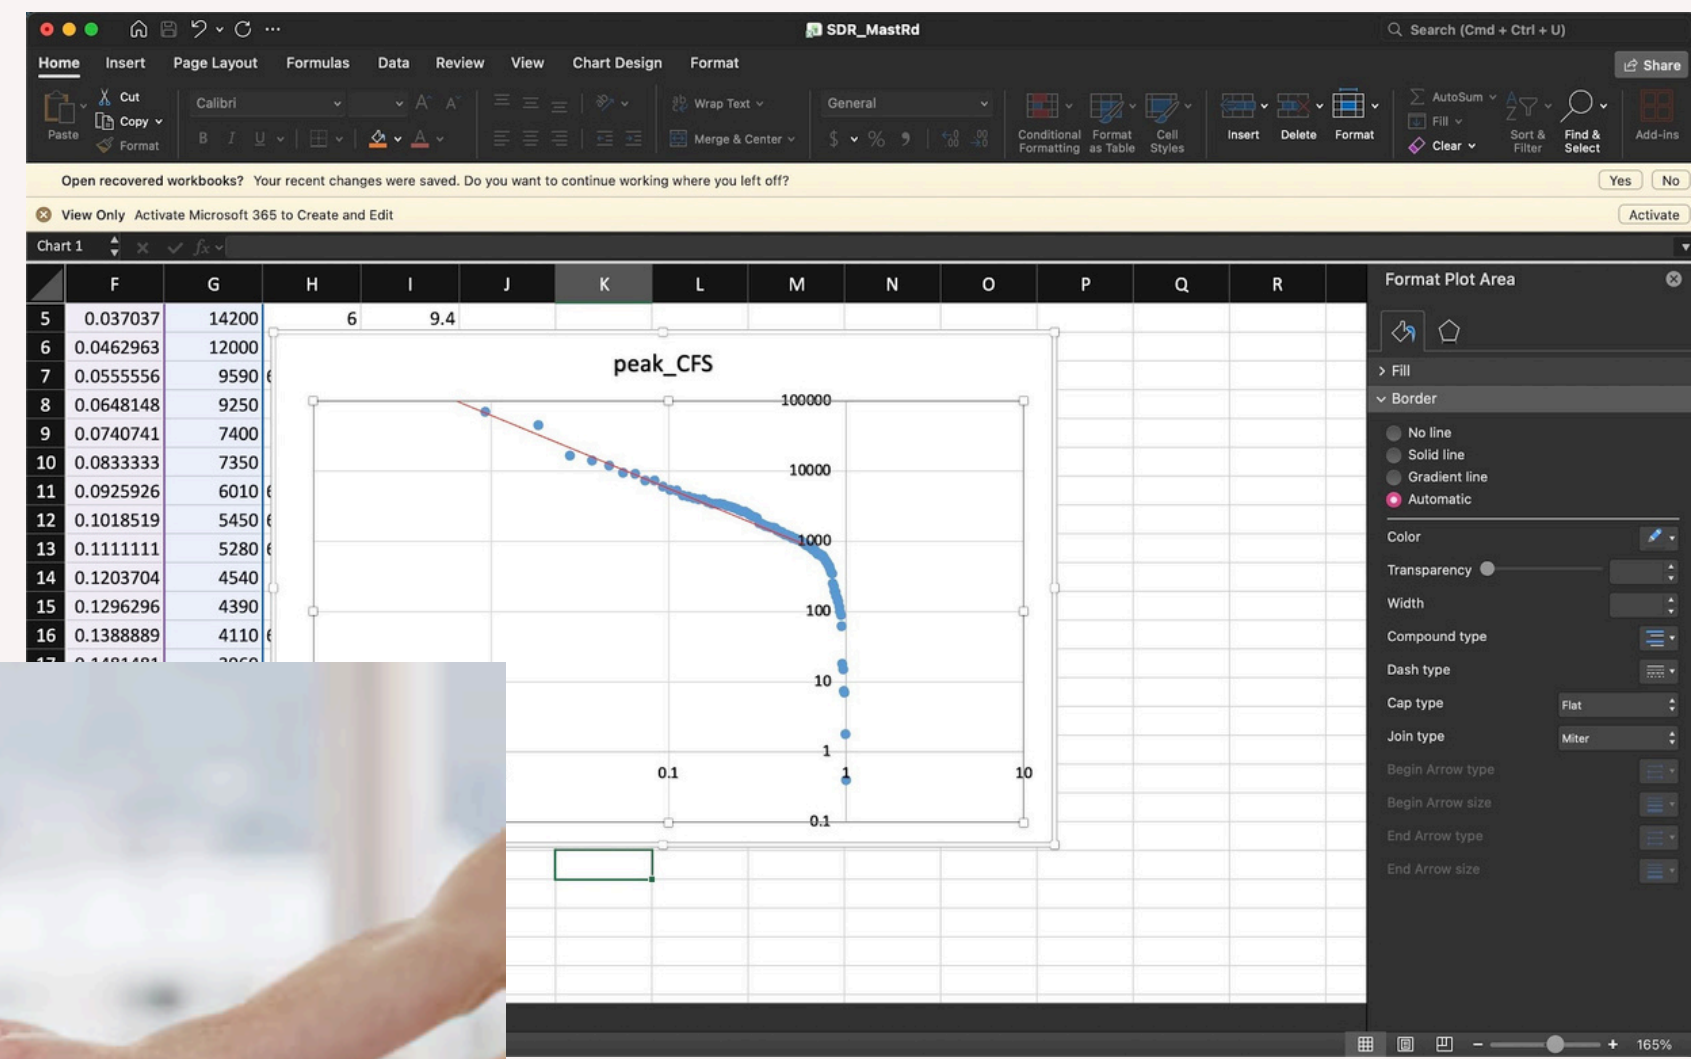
SDR_MastRd

Search (Cmd + Ctrl + U)

Home Insert Page Layout Formulas Data Review View Chart Design Format

Share

Paste Cut Copy Format Calibri Wrap Text Merge & Center General Conditional Formatting Format as Table Cell Styles Insert Delete Format AutoSum Fill Clear Sort & Filter Find & Select Add-ins

Open recovered workbooks? Your recent changes were saved. Do you want to continue working where you left off? Yes No

View Only Activate Microsoft 365 to Create and Edit Activate

Chart 1

| | F | G | H | I | J | K | L | M | N | O | P | Q | R |
|---|---|---|---|---|---|---|---|---|---|---|---|---|---|
| 5 | 0.037037 | 14200 | 6 | 9.4 | | | | | | | | | |
| 6 | 0.0462963 | 12000 | | | | | | | | | | | |
| 7 | 0.0555556 | 9590 | | | | | | | | | | | |
| 8 | 0.0648148 | 9250 | | | | | | | | | | | |
| 9 | 0.0740741 | 7400 | | | | | | | | | | | |
| 10 | 0.0833333 | 7350 | | | | | | | | | | | |
| 11 | 0.0925926 | 6010 | | | | | | | | | | | |
| 12 | 0.1018519 | 5450 | | | | | | | | | | | |
| 13 | 0.1111111 | 5280 | | | | | | | | | | | |
| 14 | 0.1203704 | 4540 | | | | | | | | | | | |
| 15 | 0.1296296 | 4390 | | | | | | | | | | | |
| 16 | 0.1388889 | 4110 | | | | | | | | | | | |

peak_CFS

100000
10000
1000
100
10
1
0.1
0.1
1
10

Format Plot Area

Fill
Border
No line
Solid line
Gradient line
Automatic
Color
Transparency
Width
Compound type
Dash type
Cap type Flat
Join type Miter
Begin Arrow type
Begin Arrow size
End Arrow type
End Arrow size

165%